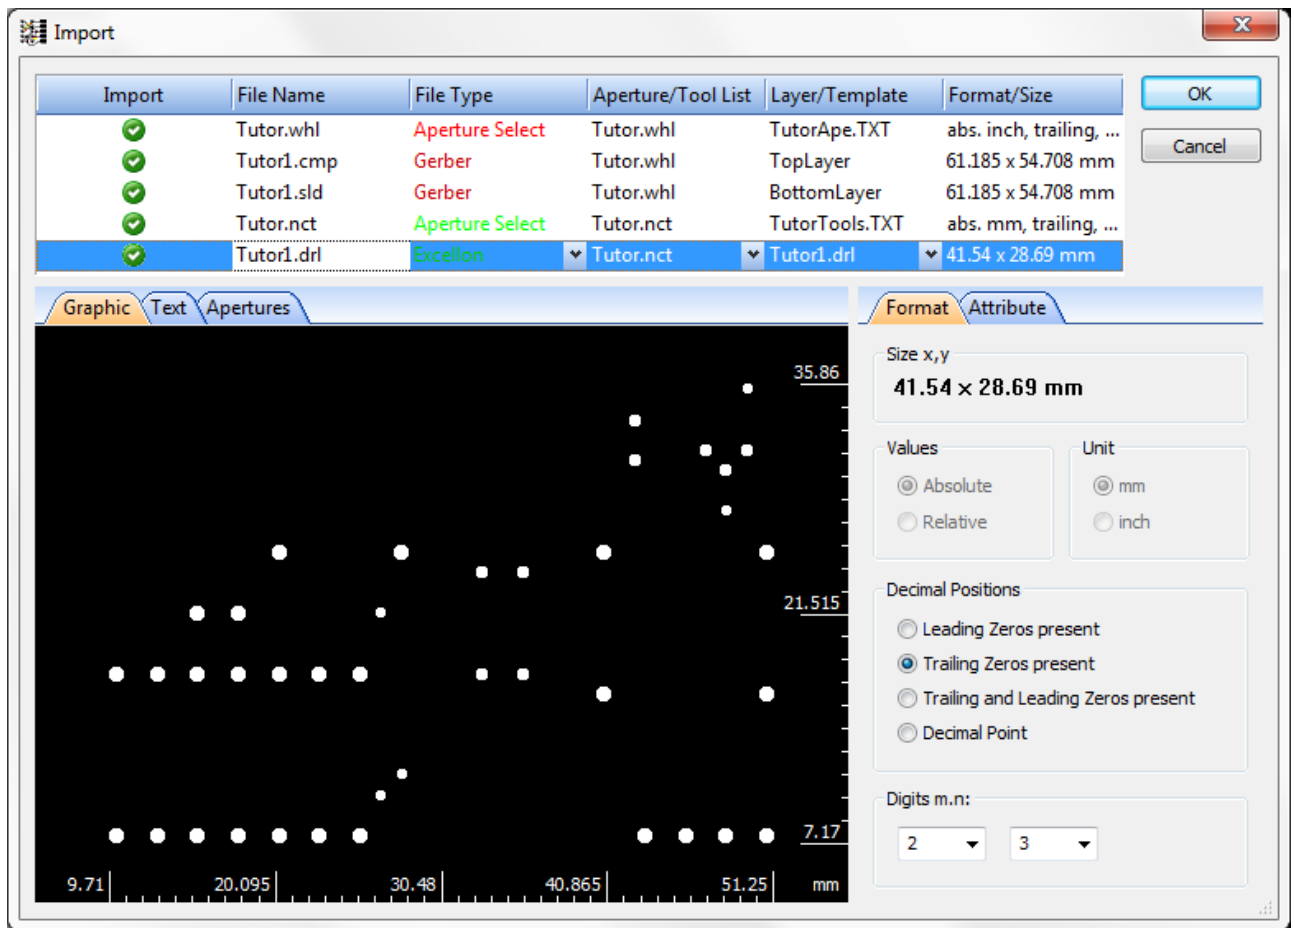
Import

| Import | File Name | File Type | Aperture/Tool List | Layer/Template | Format/Size |
|---|---|---|---|---|---|
| | Tutor.whl | Aperture Select | Tutor.whl | TutorApe.TXT | abs. inch, trailing, ... |
| | Tutor1.cmp | Gerber | Tutor.whl | TopLayer | 61.185 x 54.708 mm |
| | Tutor1.sld | Gerber | Tutor.whl | BottomLayer | 61.185 x 54.708 mm |
| | Tutor.nct | Aperture Select | Tutor.nct | TutorTools.TXT | abs. mm, trailing, ... |
| | Tutor1.drl | Excellon | Tutor.nct | Tutor1.drl | 41.54 x 28.69 mm |

OK
Cancel

Graphic Text Apertures

35.86
21.515
7.17
9.71 20.095 30.48 40.865 51.25 mm

Format Attribute

Size x,y
41.54 x 28.69 mm

Values
Absolute
Relative

Unit
mm
inch

Decimal Positions
Leading Zeros present
Trailing Zeros present
Trailing and Leading Zeros present
Decimal Point

Digits m.n:
2
3